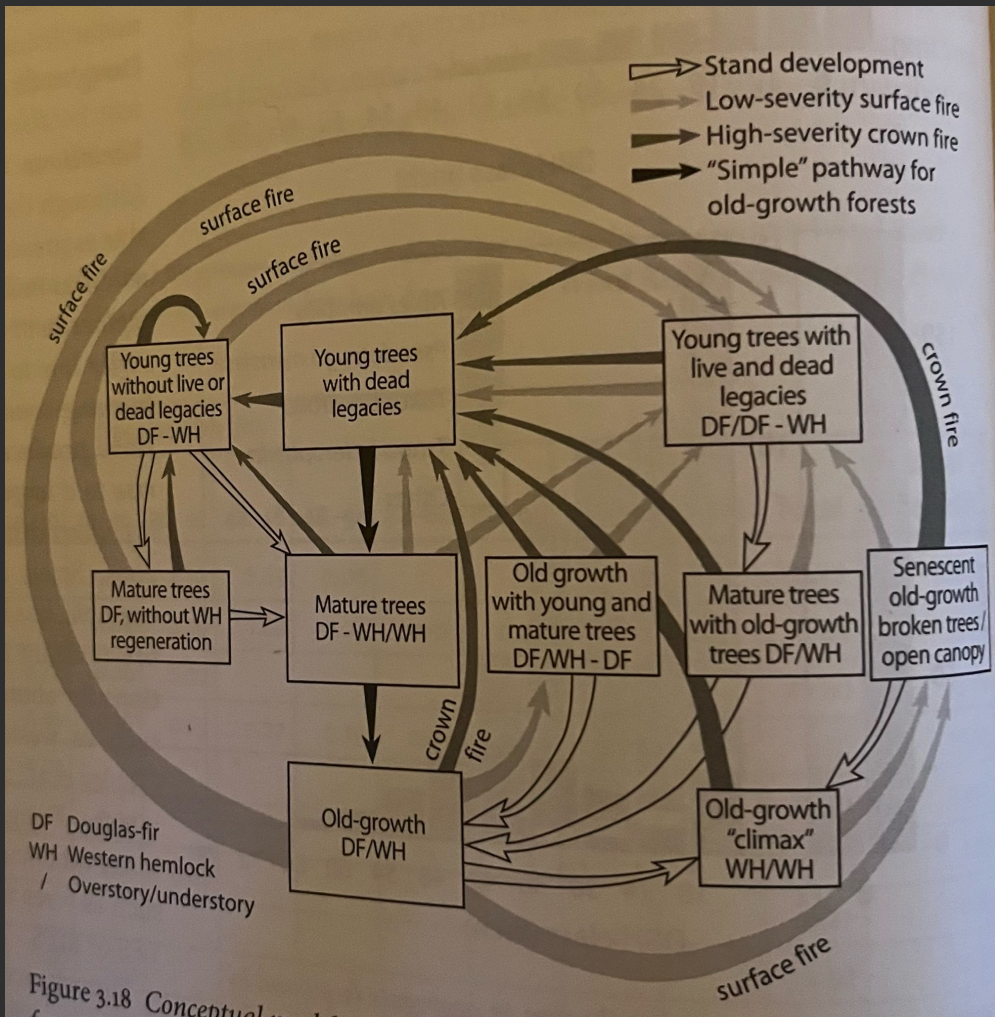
Stand development
Low-severity surface fire
High-severity crown fire
"Simple" pathway for old-growth forests

surface fire
surface fire
surface fire

Young trees without live or dead legacies DF - WH

Young trees with dead legacies

Young trees with live and dead legacies DF/DF - WH

crown fire

Mature trees DF, without WH regeneration

Mature trees DF - WH/WH

Old growth with young and mature trees DF/WH - DF

Mature trees with old-growth trees DF/WH

Senescent old-growth broken trees/ open canopy

crown fire

Old-growth DF/WH

Old-growth "climax" WH/WH

DF Douglas-fir
WH Western hemlock
/ Overstory/understory

surface fire

Figure 3.18 Conceptual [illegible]